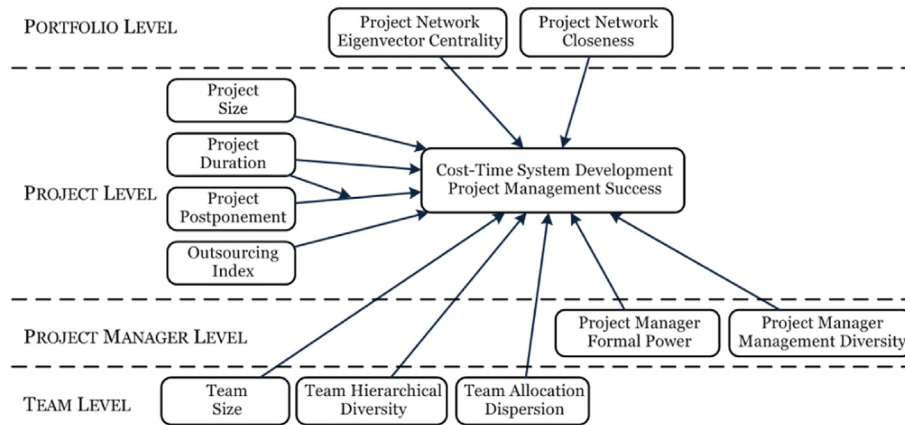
PORTFOLIO LEVEL

Project Network Eigenvector Centrality

Project Network Closeness

PROJECT LEVEL

Project Size

Project Duration

Project Postponement

Outsourcing Index

Cost-Time System Development Project Management Success

PROJECT MANAGER LEVEL

Project Manager Formal Power

Project Manager Management Diversity

TEAM LEVEL

Team Size

Team Hierarchical Diversity

Team Allocation Dispersion